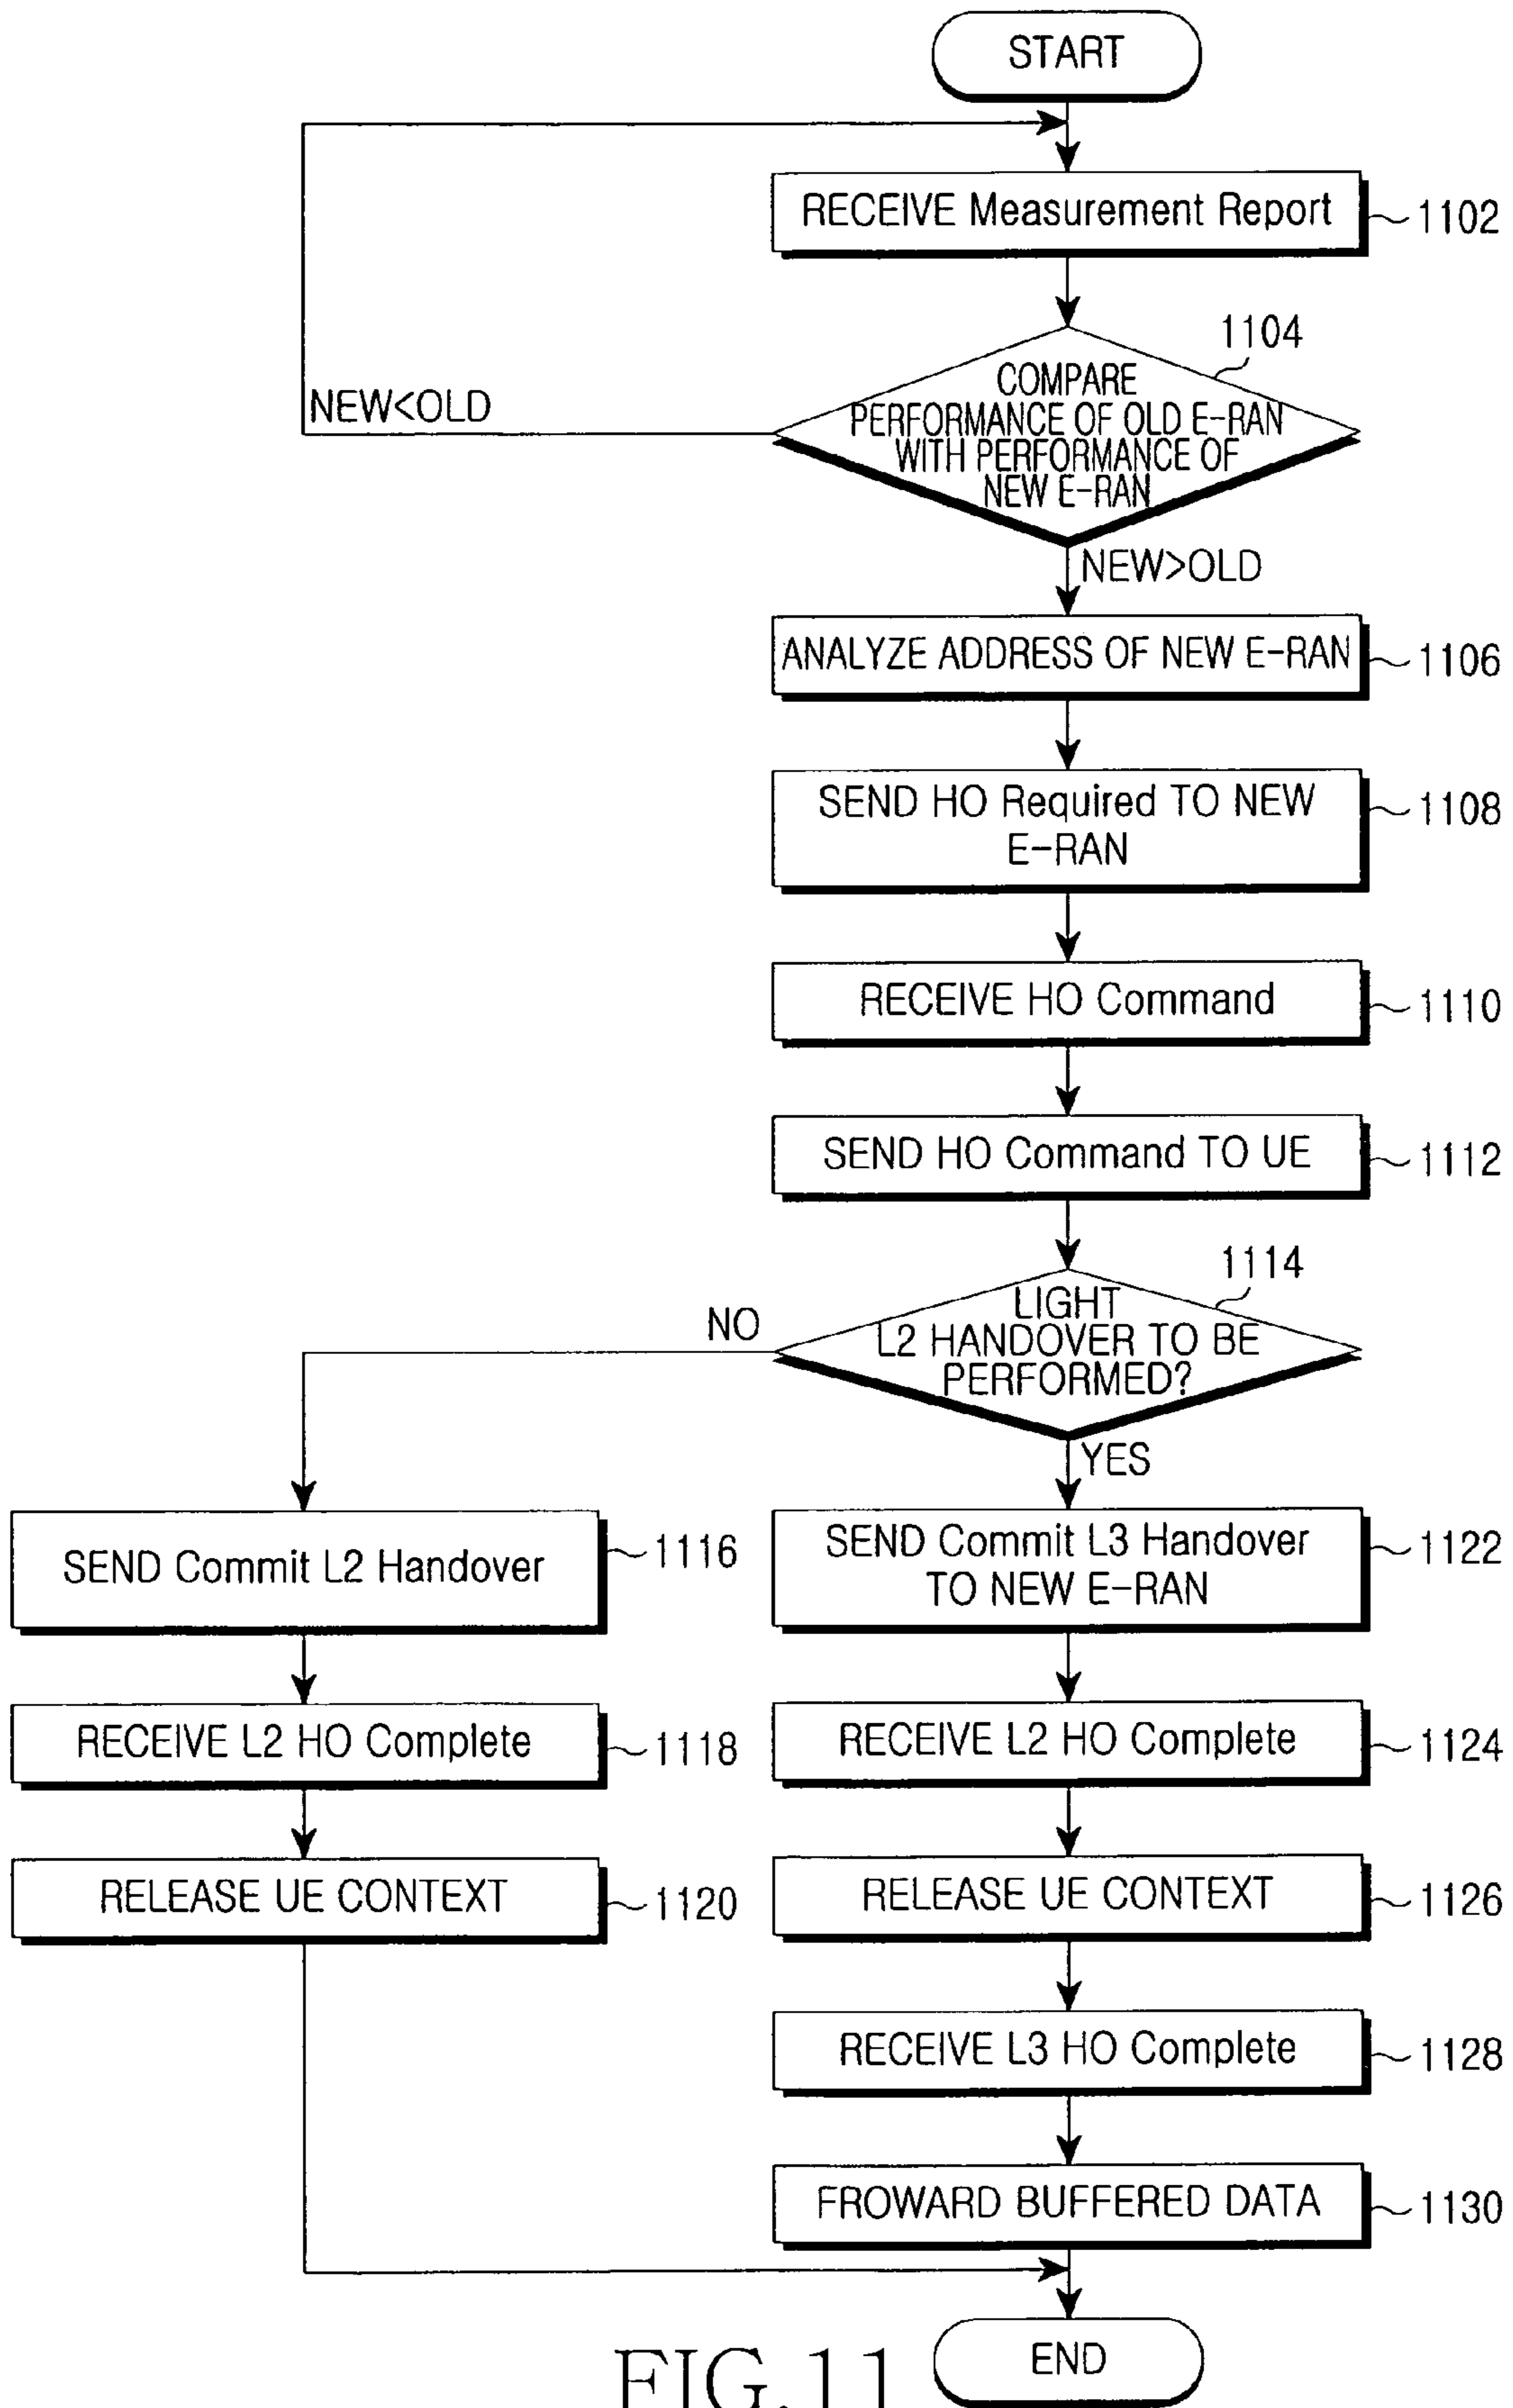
START

RECEIVE Measurement Report 1102

1104
COMPARE PERFORMANCE OF OLD E-RAN WITH PERFORMANCE OF NEW E-RAN

NEW<OLD

NEW>OLD

ANALYZE ADDRESS OF NEW E-RAN 1106

SEND HO Required TO NEW E-RAN 1108

RECEIVE HO Command 1110

SEND HO Command TO UE 1112

1114
LIGHT L2 HANDOVER TO BE PERFORMED?

NO

YES

SEND Commit L2 Handover 1116

RECEIVE L2 HO Complete 1118

RELEASE UE CONTEXT 1120

SEND Commit L3 Handover TO NEW E-RAN 1122

RECEIVE L2 HO Complete 1124

RELEASE UE CONTEXT 1126

RECEIVE L3 HO Complete 1128

FROWARD BUFFERED DATA 1130

END

FIG.11